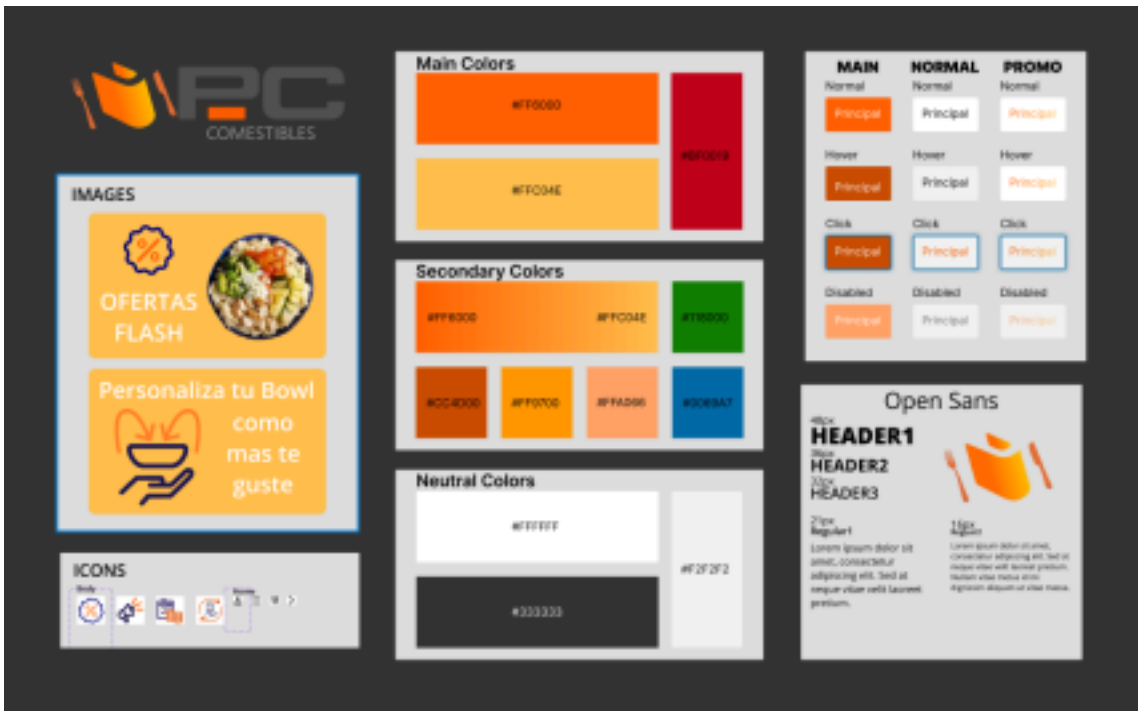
PC
COMESTIBLES

IMAGES

%
OFERTAS FLASH

Personaliza tu Bowl
como mas te guste

ICONS

Main Colors
#FF6000
#FFC04E
#BF0019

Secondary Colors
#FF6000
#FFC04E
#116000
#CC4D00
#FF0700
#FFAD66
#0069A7

Neutral Colors
#FFFFFF
#F2F2F2
#333333

MAIN
Normal
Principal
Hover
Principal
Click
Principal
Disabled
Principal

NORMAL
Normal
Principal
Hover
Principal
Click
Principal
Disabled
Principal

PROMO
Normal
Principal
Hover
Principal
Click
Principal
Disabled
Principal

Open Sans
48px
HEADER1
36px
HEADER2
32px
HEADER3
21px
Regular1
Lorem ipsum dolor sit amet, consectetur adipiscing elit. Sed at neque vitae velit laoreet pretium.
16px
Regular
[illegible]